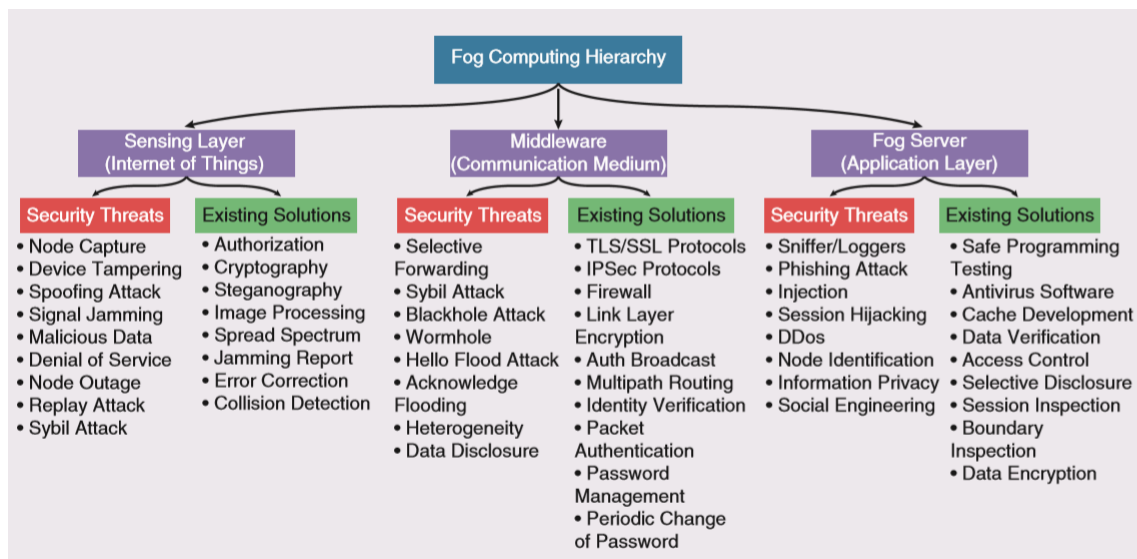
Fog Computing Hierarchy

Sensing Layer
(Internet of Things)

Security Threats
• Node Capture
• Device Tampering
• Spoofing Attack
• Signal Jamming
• Malicious Data
• Denial of Service
• Node Outage
• Replay Attack
• Sybil Attack

Existing Solutions
• Authorization
• Cryptography
• Steganography
• Image Processing
• Spread Spectrum
• Jamming Report
• Error Correction
• Collision Detection

Middleware
(Communication Medium)

Security Threats
• Selective Forwarding
• Sybil Attack
• Blackhole Attack
• Wormhole
• Hello Flood Attack
• Acknowledge Flooding
• Heterogeneity
• Data Disclosure

Existing Solutions
• TLS/SSL Protocols
• IPSec Protocols
• Firewall
• Link Layer Encryption
• Auth Broadcast
• Multipath Routing
• Identity Verification
• Packet Authentication
• Password Management
• Periodic Change of Password

Fog Server
(Application Layer)

Security Threats
• Sniffer/Loggers
• Phishing Attack
• Injection
• Session Hijacking
• DDos
• Node Identification
• Information Privacy
• Social Engineering

Existing Solutions
• Safe Programming Testing
• Antivirus Software
• Cache Development
• Data Verification
• Access Control
• Selective Disclosure
• Session Inspection
• Boundary Inspection
• Data Encryption